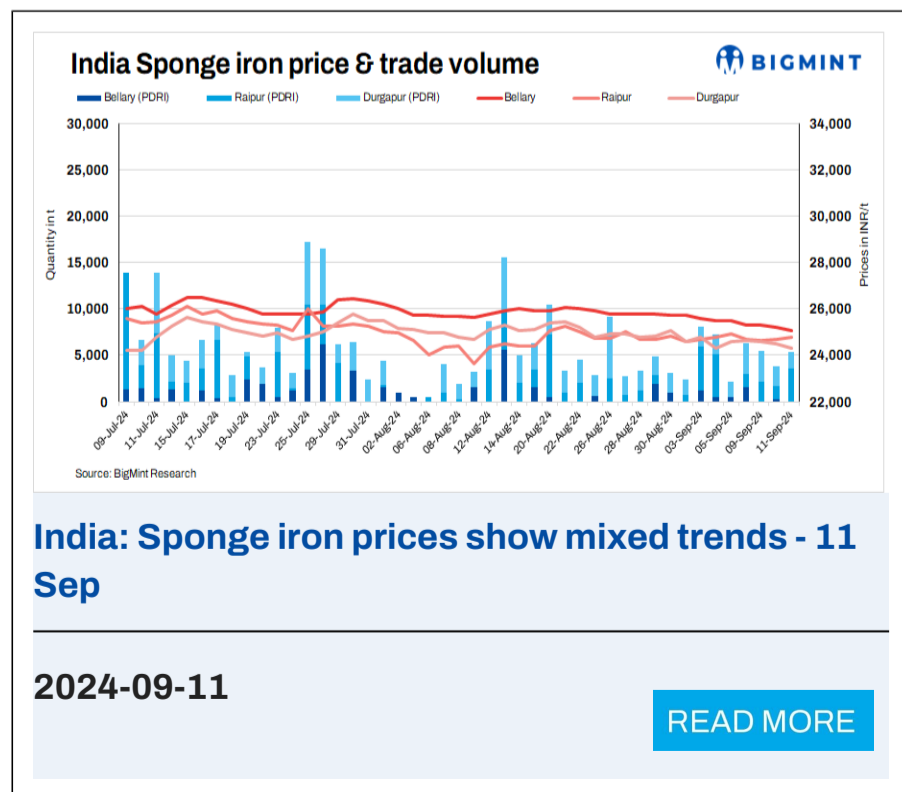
India Sponge iron price & trade volume

BIGMINT

Bellary (PDRI) Raipur (PDRI) Durgapur (PDRI) Bellary Raipur Durgapur

Quantity in t

30,000
25,000
20,000
15,000
10,000
5,000
0

Prices in INR/t

34,000
32,000
30,000
28,000
26,000
24,000
22,000

09-Jul-24 11-Jul-24 15-Jul-24 17-Jul-24 19-Jul-24 23-Jul-24 25-Jul-24 29-Jul-24 31-Jul-24 02-Aug-24 06-Aug-24 08-Aug-24 12-Aug-24 14-Aug-24 20-Aug-24 22-Aug-24 26-Aug-24 28-Aug-24 30-Aug-24 03-Sep-24 05-Sep-24 09-Sep-24 11-Sep-24

Source: BigMint Research

India: Sponge iron prices show mixed trends - 11 Sep

2024-09-11

READ MORE